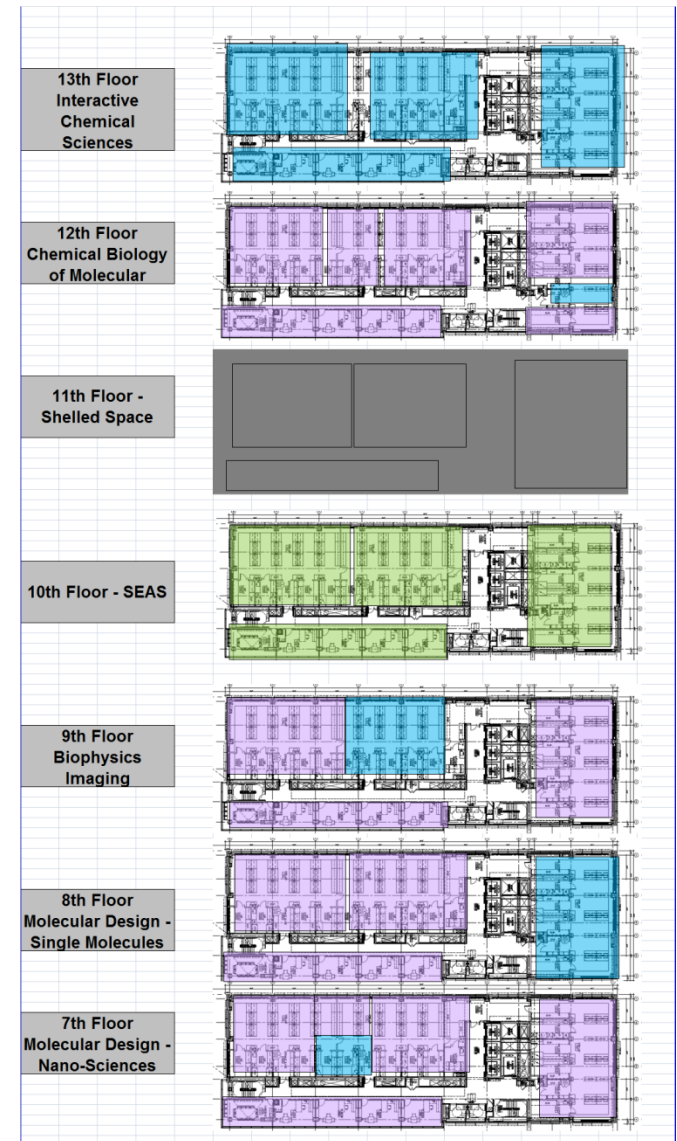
13th Floor Interactive Chemical Sciences

12th Floor Chemical Biology of Molecular

11th Floor - Shelled Space

10th Floor - SEAS

9th Floor Biophysics Imaging

8th Floor Molecular Design - Single Molecules

7th Floor Molecular Design - Nano-Sciences